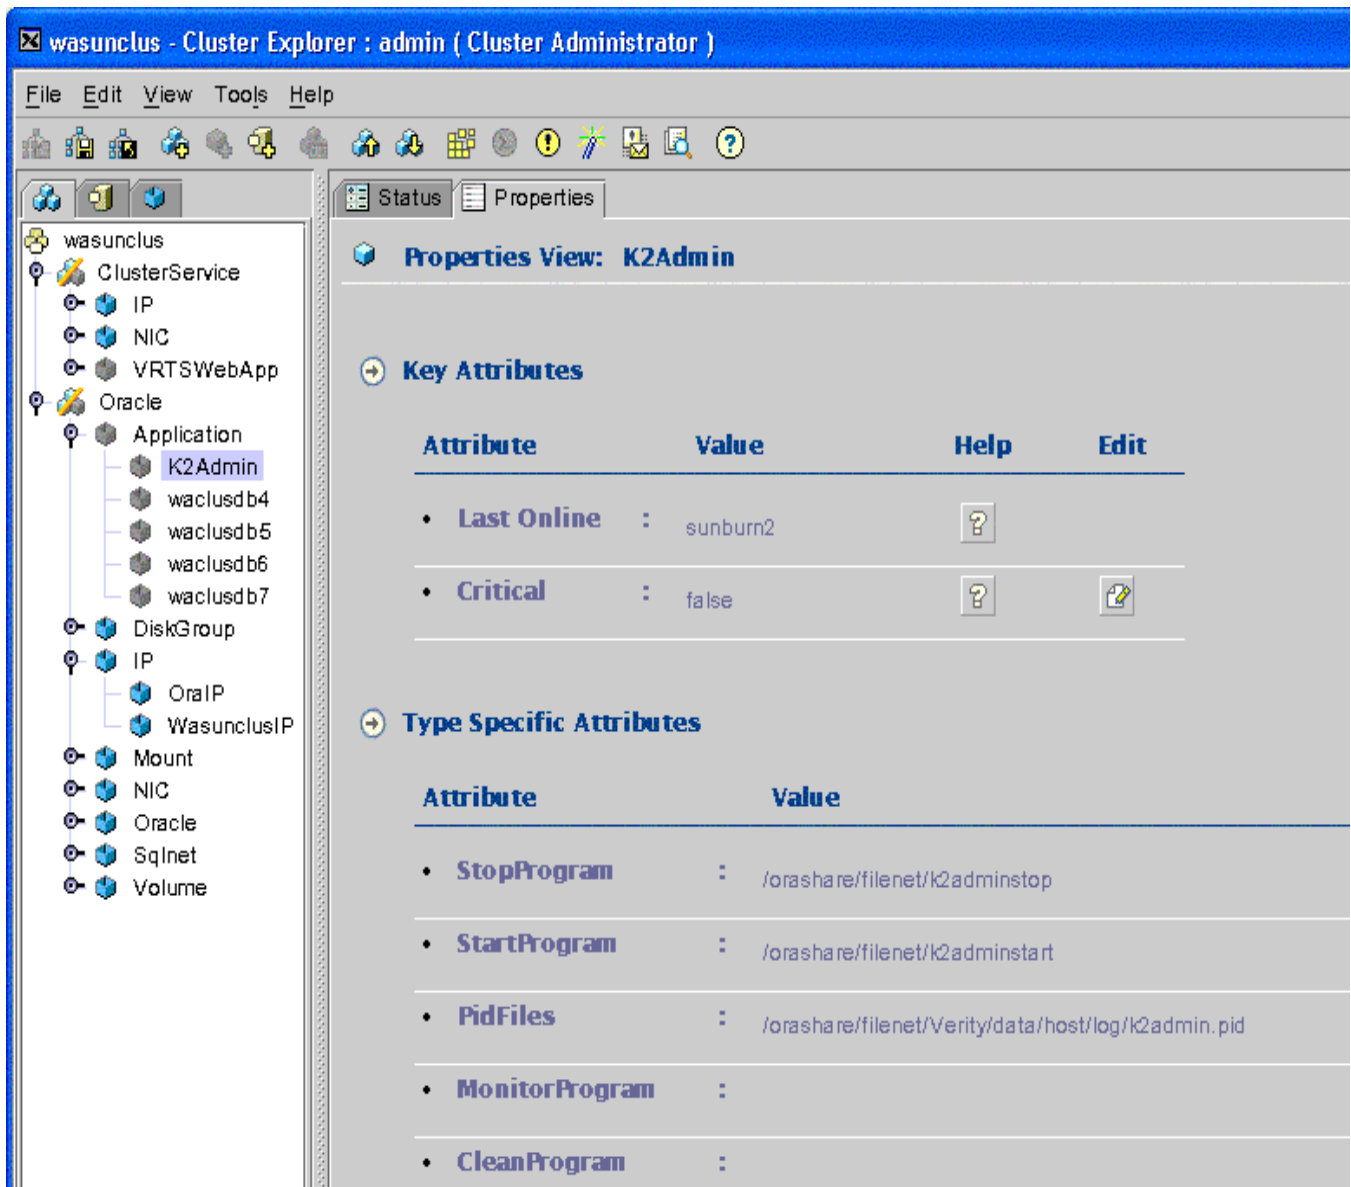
wasunclus - Cluster Explorer : admin ( Cluster Administrator )

File Edit View Tools Help

wasunclus
ClusterService
IP
NIC
VRTSWebApp
Oracle
Application
K2Admin
waclusdb4
waclusdb5
waclusdb6
waclusdb7
DiskGroup
IP
OraIP
WasunclusIP
Mount
NIC
Oracle
Sqlnet
Volume

Status Properties

Properties View: K2Admin

Key Attributes

| Attribute | | Value | Help | Edit |
|---|---|---|---|---|
| • Last Online | : | sunburn2 | ? | |
| • Critical | : | false | ? | |

Type Specific Attributes

| Attribute | | Value |
|---|---|---|
| • StopProgram | : | /orashare/filenet/k2adminstop |
| • StartProgram | : | /orashare/filenet/k2adminstart |
| • PidFiles | : | /orashare/filenet/Verity/data/host/log/k2admin.pid |
| • MonitorProgram | : | |
| • CleanProgram | : | |